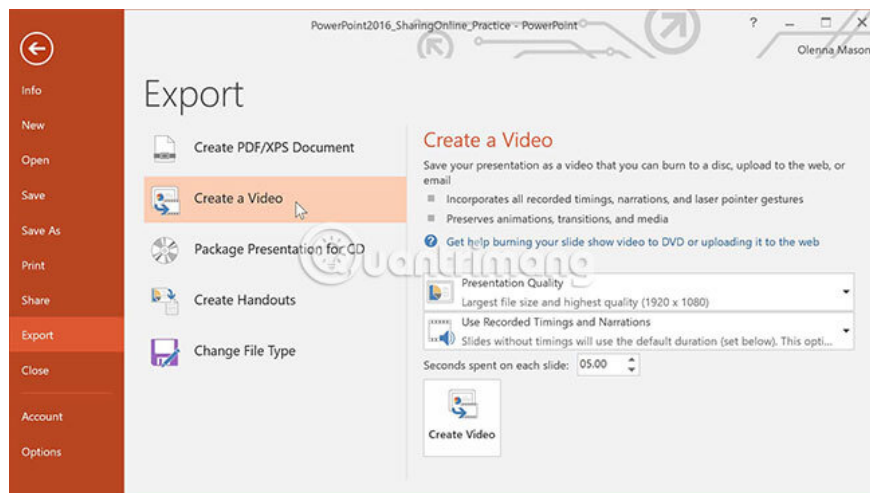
PowerPoint2016_SharingOnline_Practice - PowerPoint

?

Olenna Mason

Info
New
Open
Save
Save As
Print
Share
Export
Close
Account
Options

Export

Create PDF/XPS Document
Create a Video
Package Presentation for CD
Create Handouts
Change File Type

Create a Video

Save your presentation as a video that you can burn to a disc, upload to the web, or email

Incorporates all recorded timings, narrations, and laser pointer gestures
Preserves animations, transitions, and media

Get help burning your slide show video to DVD or uploading it to the web

Presentation Quality
Largest file size and highest quality (1920 x 1080)

Use Recorded Timings and Narrations
Slides without timings will use the default duration (set below). This opti...

Seconds spent on each slide: 05.00

Create Video

quantrimang